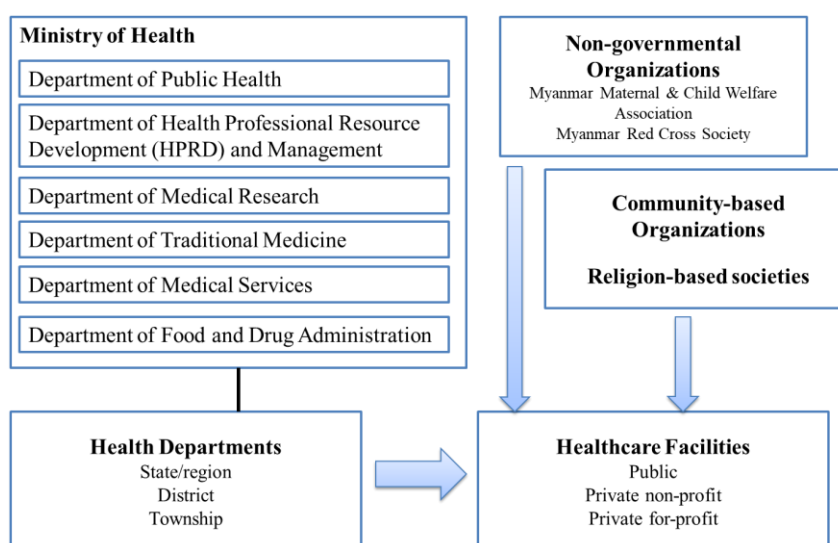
Ministry of Health

Department of Public Health

Department of Health Professional Resource Development (HPRD) and Management

Department of Medical Research

Department of Traditional Medicine

Department of Medical Services

Department of Food and Drug Administration

Non-governmental Organizations
Myanmar Maternal & Child Welfare Association
Myanmar Red Cross Society

Community-based Organizations

Religion-based societies

Health Departments
State/region
District
Township

Healthcare Facilities
Public
Private non-profit
Private for-profit